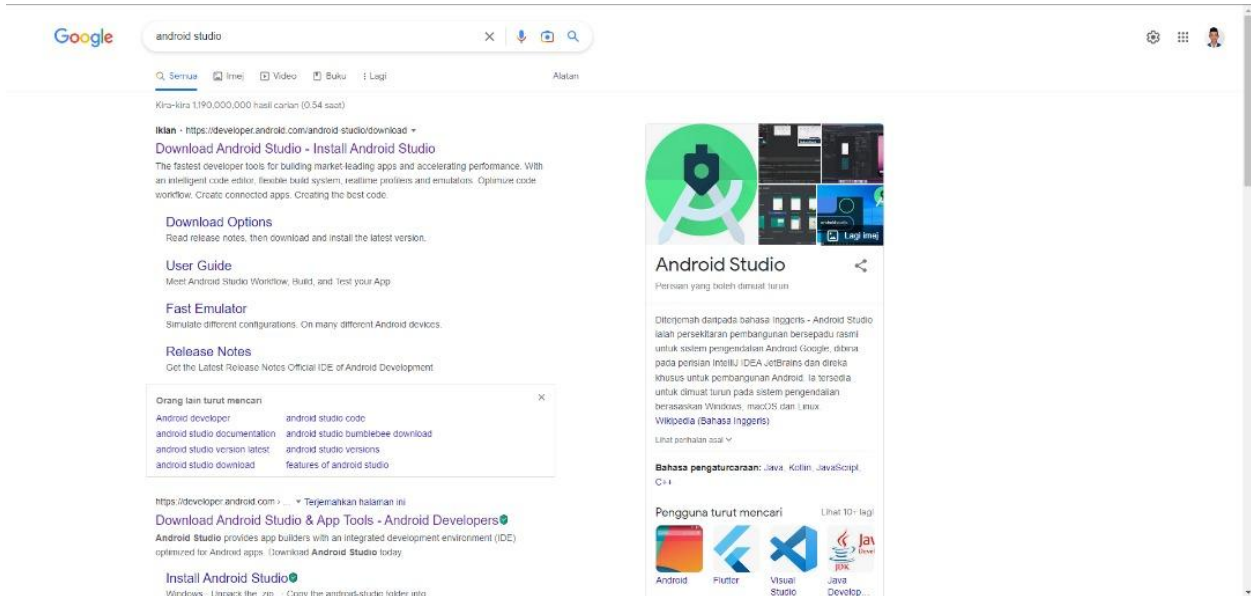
Google

android studio

Q Semua  Imej  Video  Buku  : Lagi  Alatan

Kira-kira 1,190,000,000 hasil carian (0.54 saat)

Iklan · https://developer.android.com/android-studio/download ▾

Download Android Studio - Install Android Studio

The fastest developer tools for building market-leading apps and accelerating performance. With an intelligent code editor, flexible build system, realtime profilers and emulators. Optimize code workflow. Create connected apps. Creating the best code.

Download Options
Read release notes, then download and install the latest version.

User Guide
Meet Android Studio Workflow, Build, and Test your App

Fast Emulator
Simulate different configurations. On many different Android devices.

Release Notes
Get the Latest Release Notes Official IDE of Android Development

Orang lain turut mencari

| | |
|---|---|
| Android developer | android studio code |
| android studio documentation | android studio bumblebee download |
| android studio version latest | android studio versions |
| android studio download | features of android studio |

https://developer.android.com › ... ▾ Terjemahkan halaman ini

Download Android Studio & App Tools - Android Developers

Android Studio provides app builders with an integrated development environment (IDE) optimized for Android apps. Download Android Studio today.

Install Android Studio

Windows · Unpack the .zip · Copy the android-studio folder into

Lagi imej

Android Studio

Perisian yang boleh dimuat turun

Diterjemah daripada bahasa Inggeris - Android Studio ialah persekitaran pembangunan bersepadu rasmi untuk sistem pengendalian Android Google, dibina pada perisian IntelliJ IDEA JetBrains dan direka khusus untuk pembangunan Android. Ia tersedia untuk dimuat turun pada sistem pengendalian berasaskan Windows, macOS dan Linux.

Wikipedia (Bahasa Inggeris)

Lihat penhalan asal ▾

Bahasa pengaturcaraan: Java, Kotlin, JavaScript, C++

Pengguna turut mencari    Lihat 10+ lagi

Android   Flutter   Visual Studio   Java Develop...